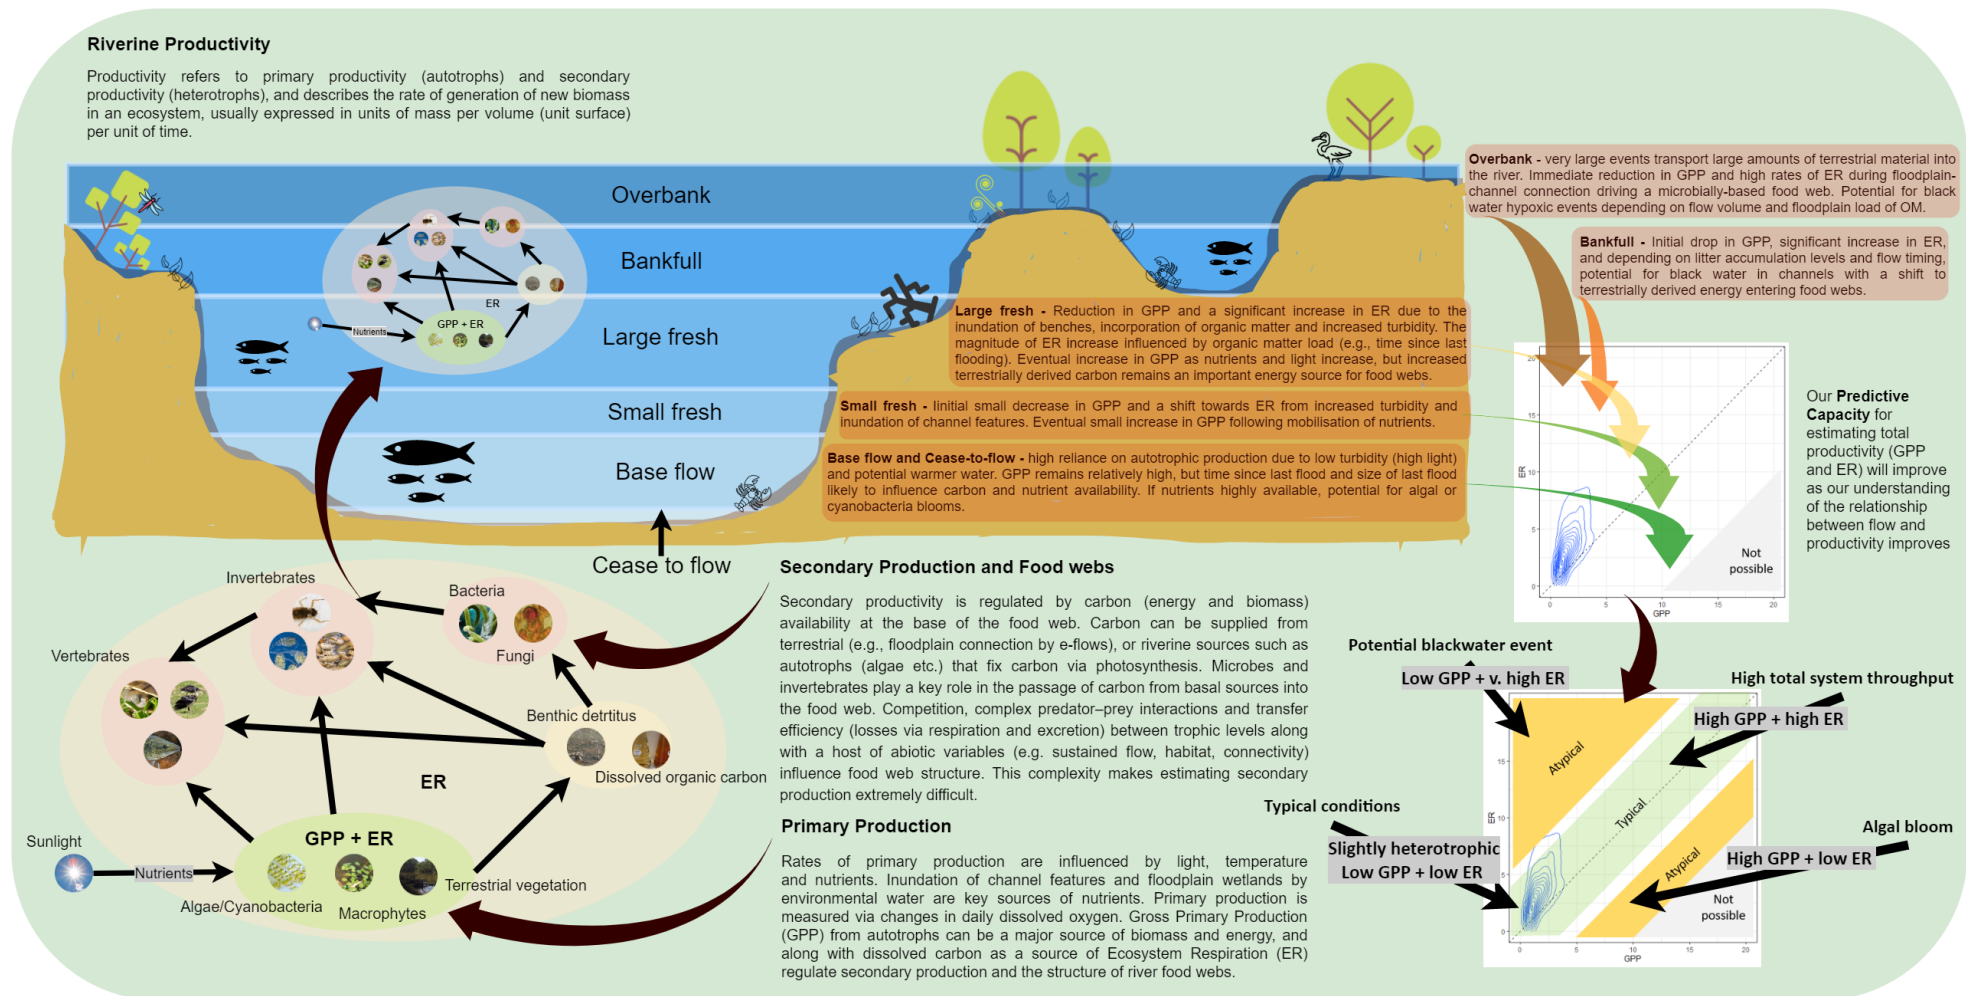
Riverine Productivity

Productivity refers to primary productivity (autotrophs) and secondary productivity (heterotrophs), and describes the rate of generation of new biomass in an ecosystem, usually expressed in units of mass per volume (unit surface) per unit of time.

Overbank

Bankfull

ER

Nutrients

GPP + ER

Large fresh

Small fresh

Base flow

Cease to flow

Overbank - very large events transport large amounts of terrestrial material into the river. Immediate reduction in GPP and high rates of ER during floodplain-channel connection driving a microbially-based food web. Potential for black water hypoxic events depending on flow volume and floodplain load of OM.

Bankfull - Initial drop in GPP, significant increase in ER, and depending on litter accumulation levels and flow timing, potential for black water in channels with a shift to terrestrially derived energy entering food webs.

Large fresh - Reduction in GPP and a significant increase in ER due to the inundation of benches, incorporation of organic matter and increased turbidity. The magnitude of ER increase influenced by organic matter load (e.g., time since last flooding). Eventual increase in GPP as nutrients and light increase, but increased terrestrially derived carbon remains an important energy source for food webs.

Small fresh - Initial small decrease in GPP and a shift towards ER from increased turbidity and inundation of channel features. Eventual small increase in GPP following mobilisation of nutrients.

Base flow and Cease-to-flow - high reliance on autotrophic production due to low turbidity (high light) and potential warmer water. GPP remains relatively high, but time since last flood and size of last flood likely to influence carbon and nutrient availability. If nutrients highly available, potential for algal or cyanobacteria blooms.

ER

GPP

Not possible

Our Predictive Capacity for estimating total productivity (GPP and ER) will improve as our understanding of the relationship between flow and productivity improves

Invertebrates

Bacteria

Fungi

Vertebrates

Benthic detrtitus

ER

Dissolved organic carbon

Sunlight

Nutrients

GPP + ER

Terrestrial vegetation

Algae/Cyanobacteria

Macrophytes

Secondary Production and Food webs

Secondary productivity is regulated by carbon (energy and biomass) availability at the base of the food web. Carbon can be supplied from terrestrial (e.g., floodplain connection by e-flows), or riverine sources such as autotrophs (algae etc.) that fix carbon via photosynthesis. Microbes and invertebrates play a key role in the passage of carbon from basal sources into the food web. Competition, complex predator–prey interactions and transfer efficiency (losses via respiration and excretion) between trophic levels along with a host of abiotic variables (e.g. sustained flow, habitat, connectivity) influence food web structure. This complexity makes estimating secondary production extremely difficult.

Primary Production

Rates of primary production are influenced by light, temperature and nutrients. Inundation of channel features and floodplain wetlands by environmental water are key sources of nutrients. Primary production is measured via changes in daily dissolved oxygen. Gross Primary Production (GPP) from autotrophs can be a major source of biomass and energy, and along with dissolved carbon as a source of Ecosystem Respiration (ER) regulate secondary production and the structure of river food webs.

Potential blackwater event

Low GPP + v. high ER

High total system throughput

High GPP + high ER

Atypical

Typical

Atypical

Typical conditions

Slightly heterotrophic
Low GPP + low ER

Algal bloom

High GPP + low ER

Not possible

ER

GPP